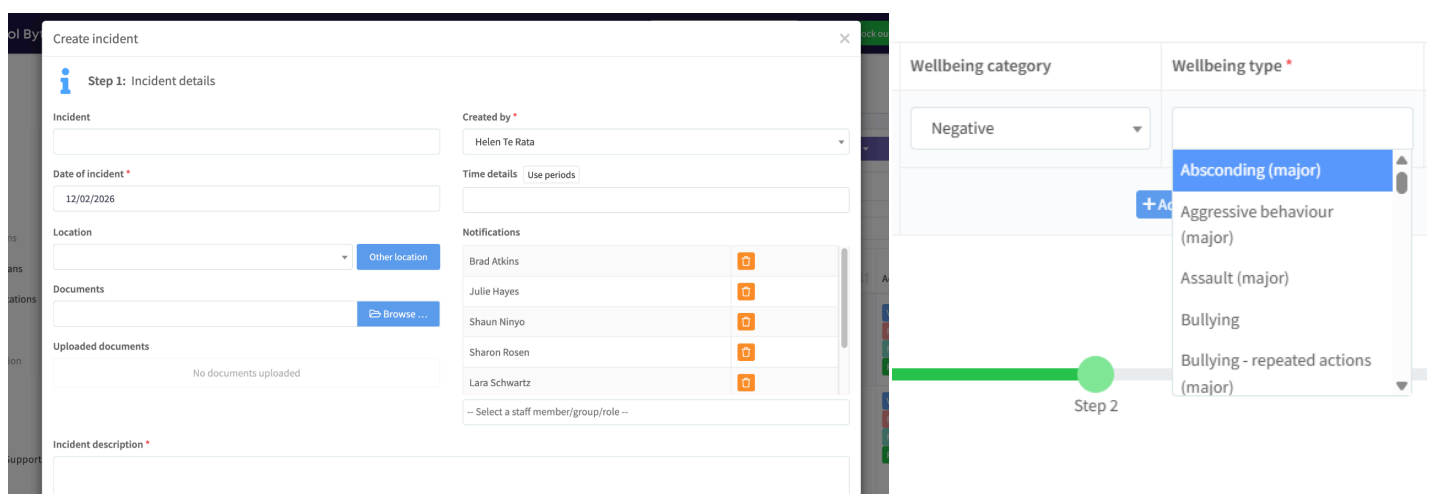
ol Byt

ock ou

ns

ans

ations

ion

Support

Create incident

×

Step 1: Incident details

Incident

Date of incident *

12/02/2026

Location

Other location

Documents

Browse ...

Uploaded documents

No documents uploaded

Incident description *

Created by *

Helen Te Rata

Time details Use periods

Notifications

| | |
|---|---|
| Brad Atkins | |
| Julie Hayes | |
| Shaun Ninyo | |
| Sharon Rosen | |
| Lara Schwartz | |

-- Select a staff member/group/role --

| Wellbeing category | Wellbeing type * |
|---|---|
| Negative | |

+ Ad

Absconding (major)

Aggressive behaviour (major)

Assault (major)

Bullying

Bullying - repeated actions (major)

Step 2